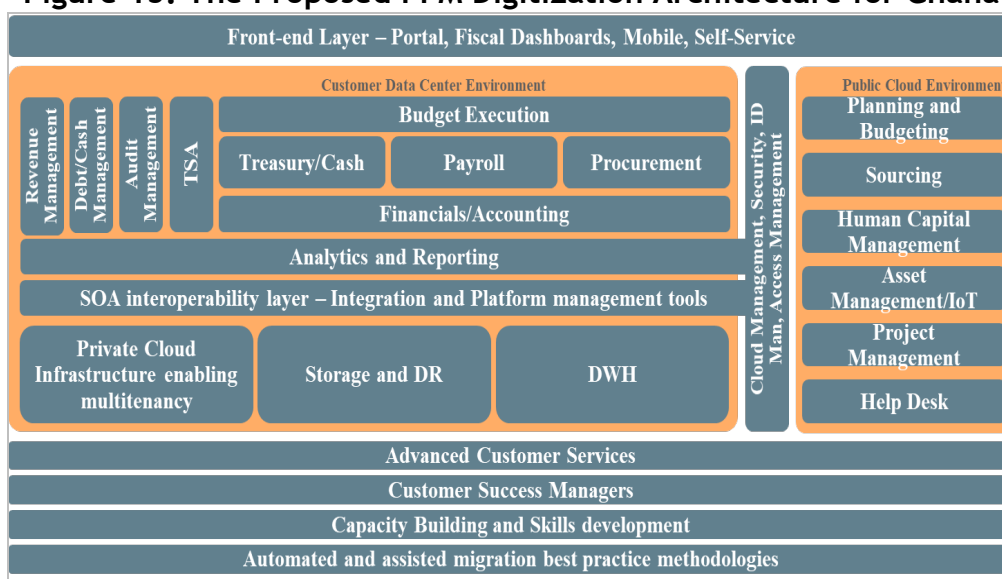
Figure 18: The Proposed PFM Digitization Architecture for Ghana

Front-end Layer – Portal, Fiscal Dashboards, Mobile, Self-Service

Customer Data Center Environment

Revenue Management

Debt/Cash Management

Audit Management

TSA

Budget Execution

Treasury/Cash

Payroll

Procurement

Financials/Accounting

Analytics and Reporting

SOA interoperability layer – Integration and Platform management tools

Private Cloud Infrastructure enabling multitenancy

Storage and DR

DWH

Cloud Management, Security, ID Man, Access Management

Public Cloud Environmen

Planning and Budgeting

Sourcing

Human Capital Management

Asset Management/IoT

Project Management

Help Desk

Advanced Customer Services

Customer Success Managers

Capacity Building and Skills development

Automated and assisted migration best practice methodologies